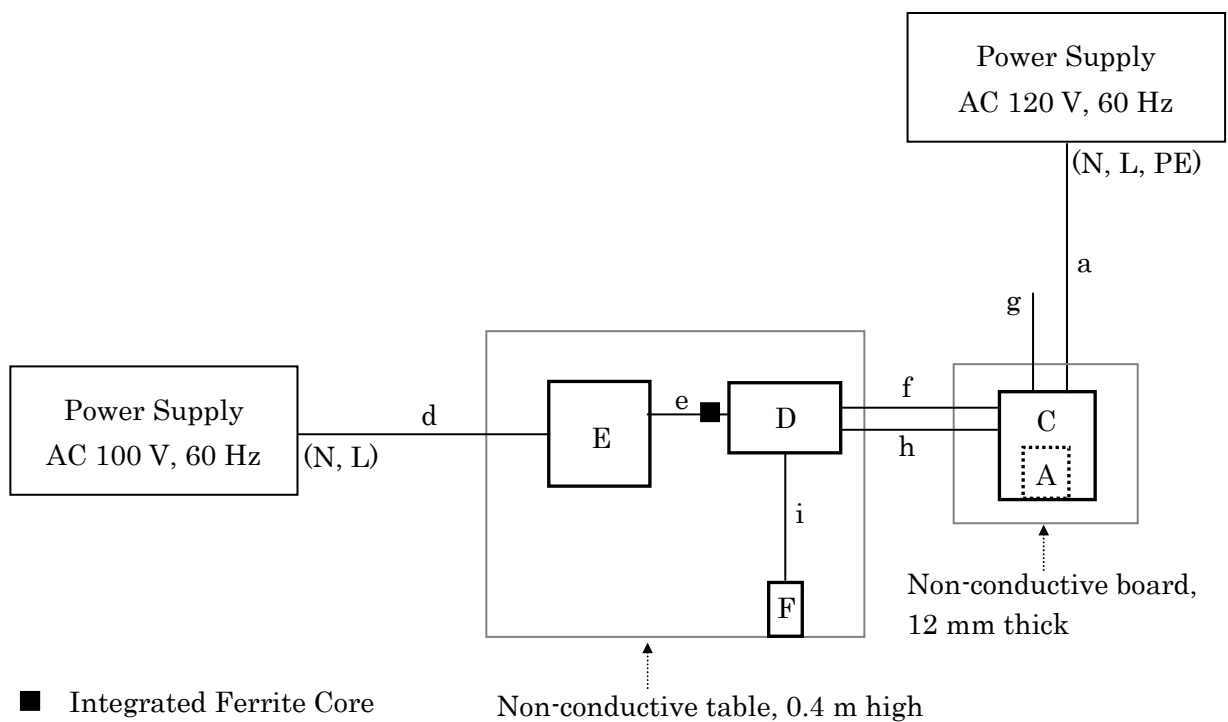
Power Supply
AC 120 V, 60 Hz

(N, L, PE)

a

g

Power Supply
AC 100 V, 60 Hz

(N, L)

d

E

e

D

f

h

C

A

i

F

Non-conductive board, 12 mm thick

■ Integrated Ferrite Core

Non-conductive table, 0.4 m high